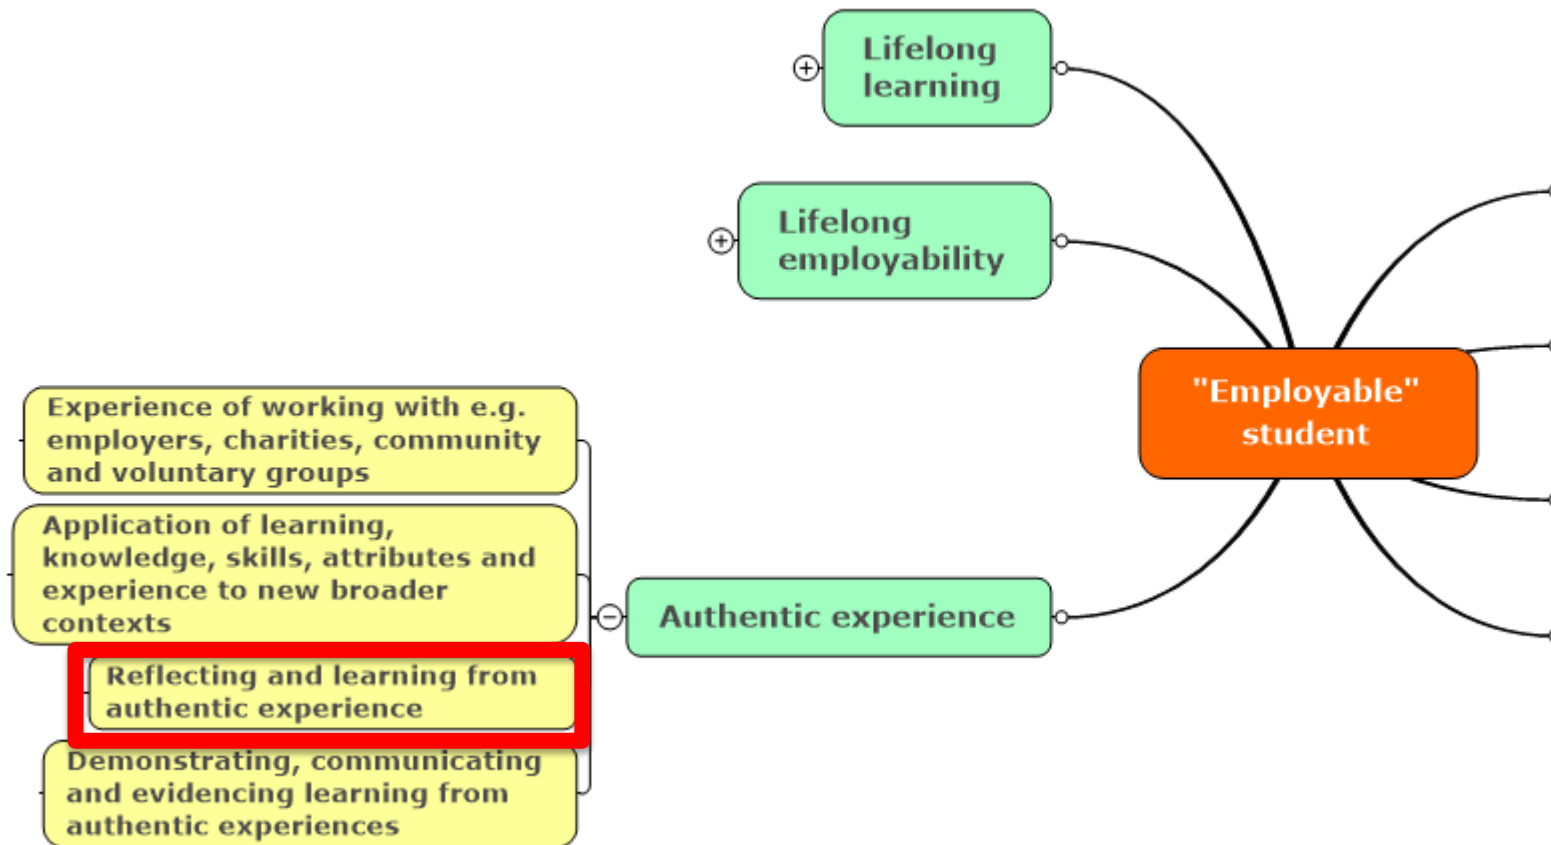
Lifelong learning

Lifelong employability

"Employable" student

Experience of working with e.g. employers, charities, community and voluntary groups

Application of learning, knowledge, skills, attributes and experience to new broader contexts

Authentic experience

Reflecting and learning from authentic experience

Demonstrating, communicating and evidencing learning from authentic experiences